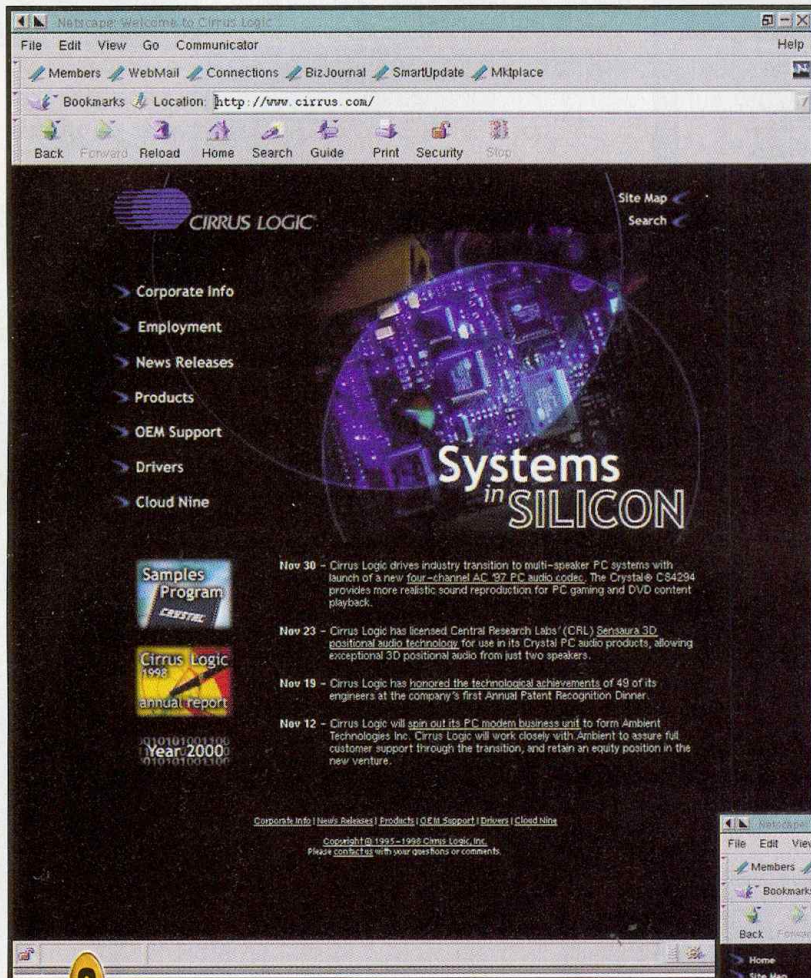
Netscape: Welcome to Cirrus Logic

File Edit View Go Communicator Help

Members WebMail Connections BizJournal SmartUpdate Mktplace

Bookmarks Location: http://www.cirrus.com/

Back Forward Reload Home Search Guide Print Security Stop

CIRRUS LOGIC

Site Map
Search

Corporate Info
Employment
News Releases
Products
OEM Support
Drivers
Cloud Nine

Systems in SILICON

Samples Program CRYSTAL

Cirrus Logic 1998 annual report

Year 2000

Nov 30 – Cirrus Logic drives industry transition to multi-speaker PC systems with launch of a new four-channel AC '97 PC audio codec. The Crystal® CS4294 provides more realistic sound reproduction for PC gaming and DVD content playback.

Nov 23 – Cirrus Logic has licensed Central Research Labs' (CRL) Sensaura 3D positional audio technology for use in its Crystal PC audio products, allowing exceptional 3D positional audio from just two speakers.

Nov 19 – Cirrus Logic has honored the technological achievements of 49 of its engineers at the company's first Annual Patent Recognition Dinner.

Nov 12 – Cirrus Logic will spin out its PC modem business unit to form Ambient Technologies Inc. Cirrus Logic will work closely with Ambient to assure full customer support through the transition, and retain an equity position in the new venture.

Corporate Info | News Releases | Products | OEM Support | Drivers | Cloud Nine

Copyright © 1995–1998 Cirrus Logic, Inc.
Please contact us with your questions or comments.

Netscape
File Edit View
Members
Bookmarks
Back Forward
Home
Site Map